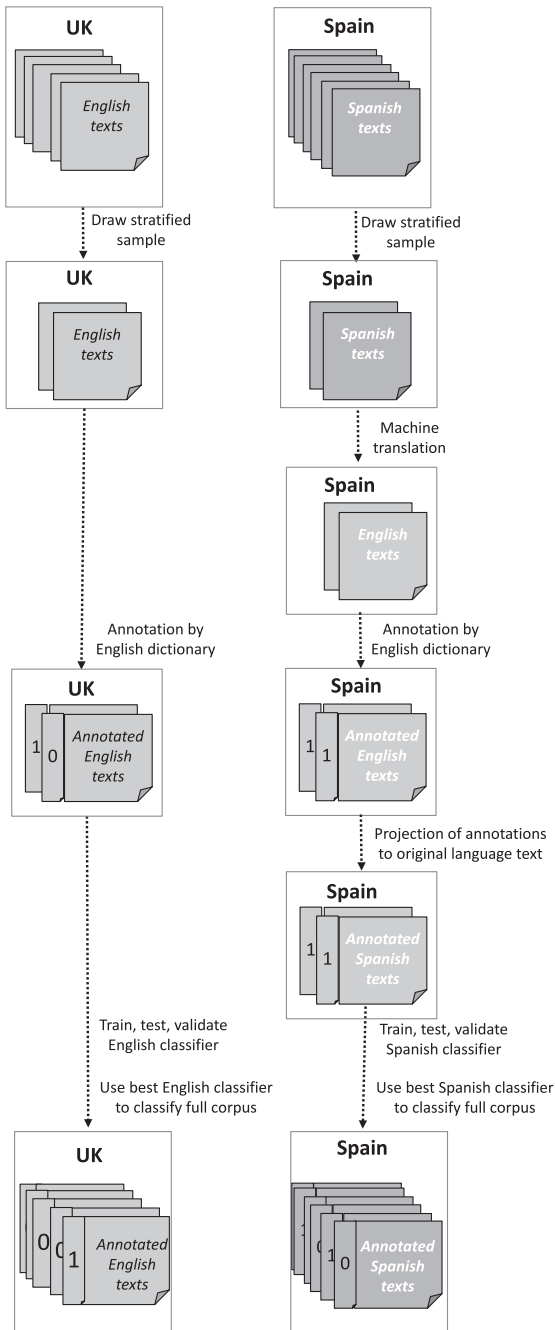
UK

English texts

Draw stratified sample

UK

English texts

Annotation by English dictionary

UK

1 0 Annotated English texts

Train, test, validate English classifier

Use best English classifier to classify full corpus

UK

0 0 1 Annotated English texts

Spain

Spanish texts

Draw stratified sample

Spain

Spanish texts

Machine translation

Spain

English texts

Annotation by English dictionary

Spain

1 1 Annotated English texts

Projection of annotations to original language text

Spain

1 1 Annotated Spanish texts

Train, test, validate Spanish classifier

Use best Spanish classifier to classify full corpus

Spain

1 1 0 Annotated Spanish texts